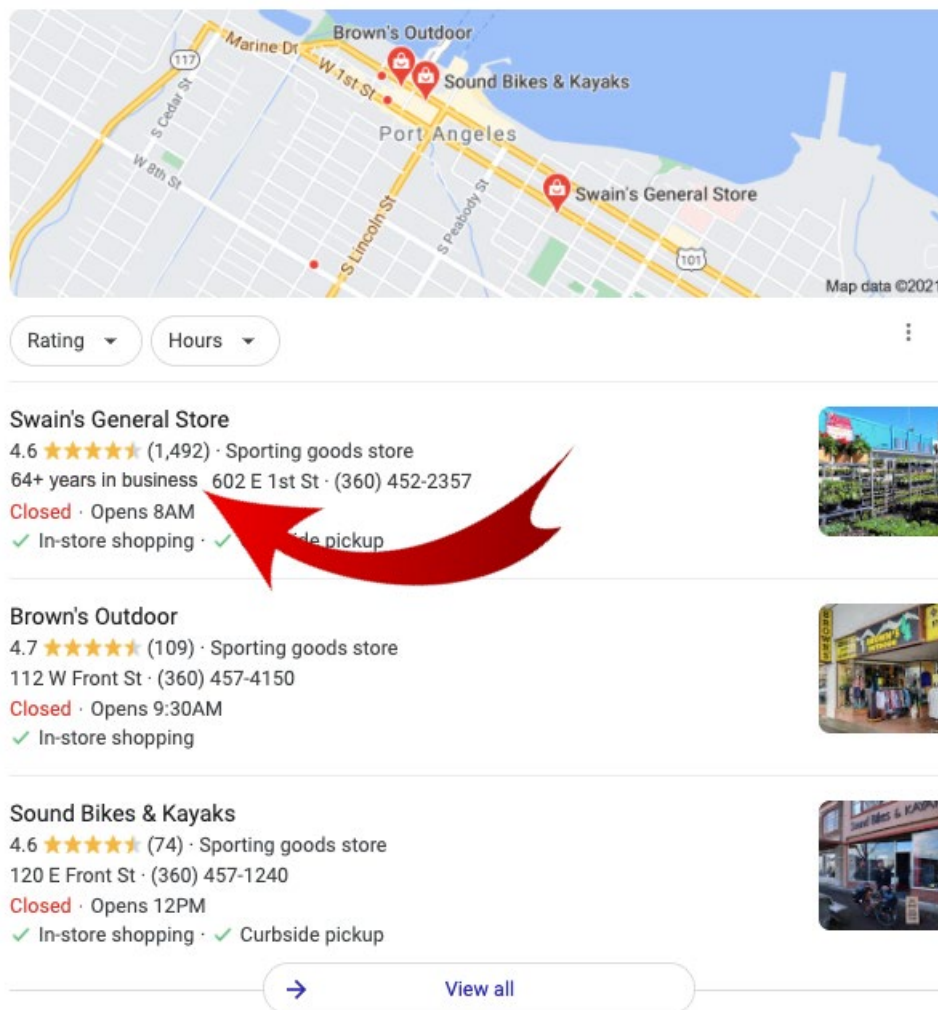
117
Marine Dr
Brown's Outdoor
W 1st St
Sound Bikes & Kayaks
S Cedar St
Port Angeles
W 8th St
S Lincoln St
S Peabody St
Swain's General Store
101
Map data ©2021

Rating
Hours

Swain's General Store
4.6 (1,492) · Sporting goods store
64+ years in business · 602 E 1st St · (360) 452-2357
Closed · Opens 8AM
✓ In-store shopping · ✓ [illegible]side pickup

Brown's Outdoor
4.7 (109) · Sporting goods store
112 W Front St · (360) 457-4150
Closed · Opens 9:30AM
✓ In-store shopping

Sound Bikes & Kayaks
4.6 (74) · Sporting goods store
120 E Front St · (360) 457-1240
Closed · Opens 12PM
✓ In-store shopping · ✓ Curbside pickup

View all